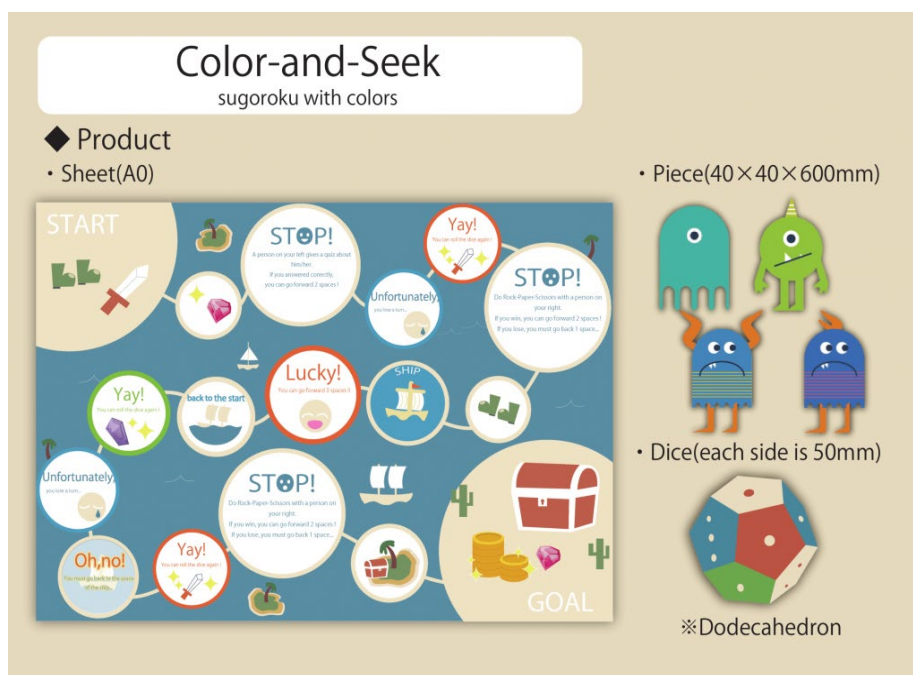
Color-and-Seek
sugoroku with colors

◆ Product

・Sheet(A0)

START

STOP!
A person on your left given a quiz about him/her.
If you answered correctly, you can go forward 2 spaces !

Yay!
You can roll the dice again !

STOP!
Do Rock-Paper-Scissors with a person on your right.
If you win, you can go forward 2 spaces !
If you lose, you must go back 1 space...

Unfortunately,
you lose a turn...

Lucky!
You can go forward 3 spaces !

SHIP

Yay!
You can roll the dice again !

back to the start

Unfortunately,
you lose a turn...

STOP!
Do Rock-Paper-Scissors with a person on your right.
If you win, you can go forward 2 spaces !
If you lose, you must go back 1 space...

Yay!
You can roll the dice again !

Oh,no!
You must go back to the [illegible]

GOAL

・Piece(40×40×600mm)

・Dice(each side is 50mm)

※Dodecahedron